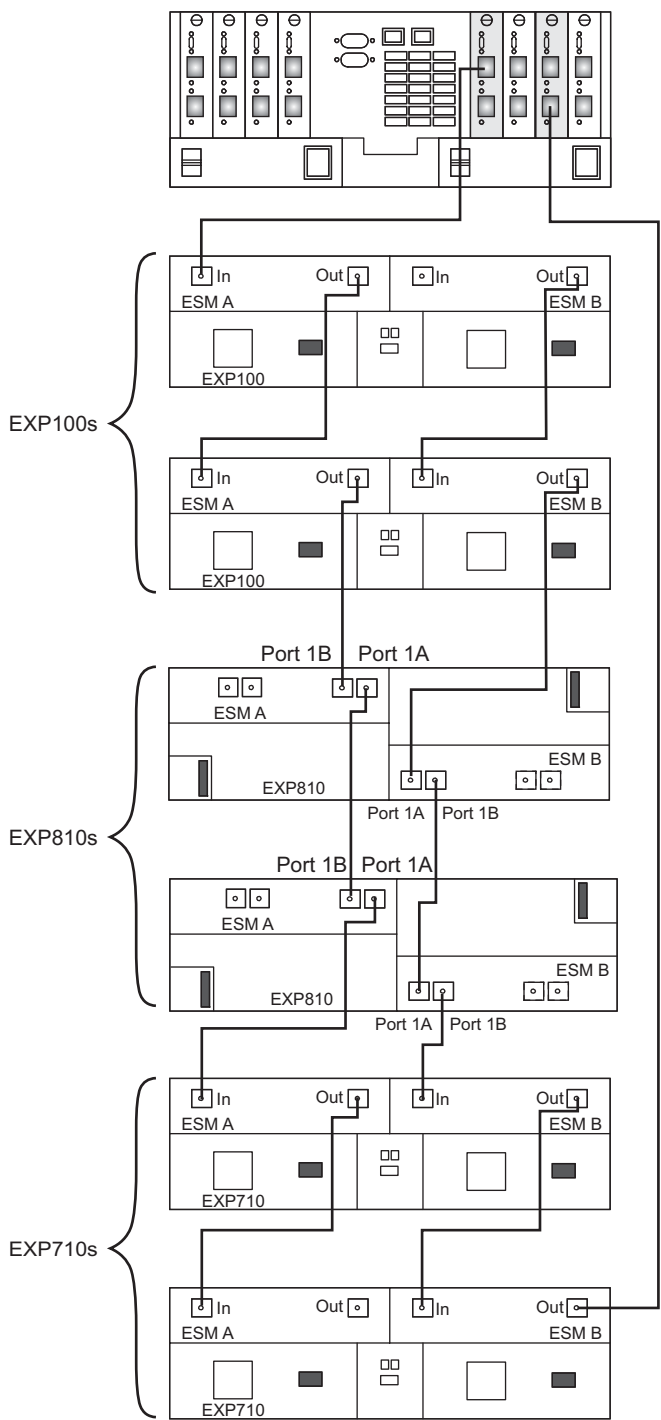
In
Out
In
Out
ESM A
ESM B
EXP100

EXP100s

In
Out
In
Out
ESM A
ESM B
EXP100

Port 1B
Port 1A
ESM A
ESM B
EXP810
Port 1A
Port 1B

EXP810s

Port 1B
Port 1A
ESM A
ESM B
EXP810
Port 1A
Port 1B

In
Out
In
Out
ESM A
ESM B
EXP710

EXP710s

In
Out
In
Out
ESM A
ESM B
EXP710